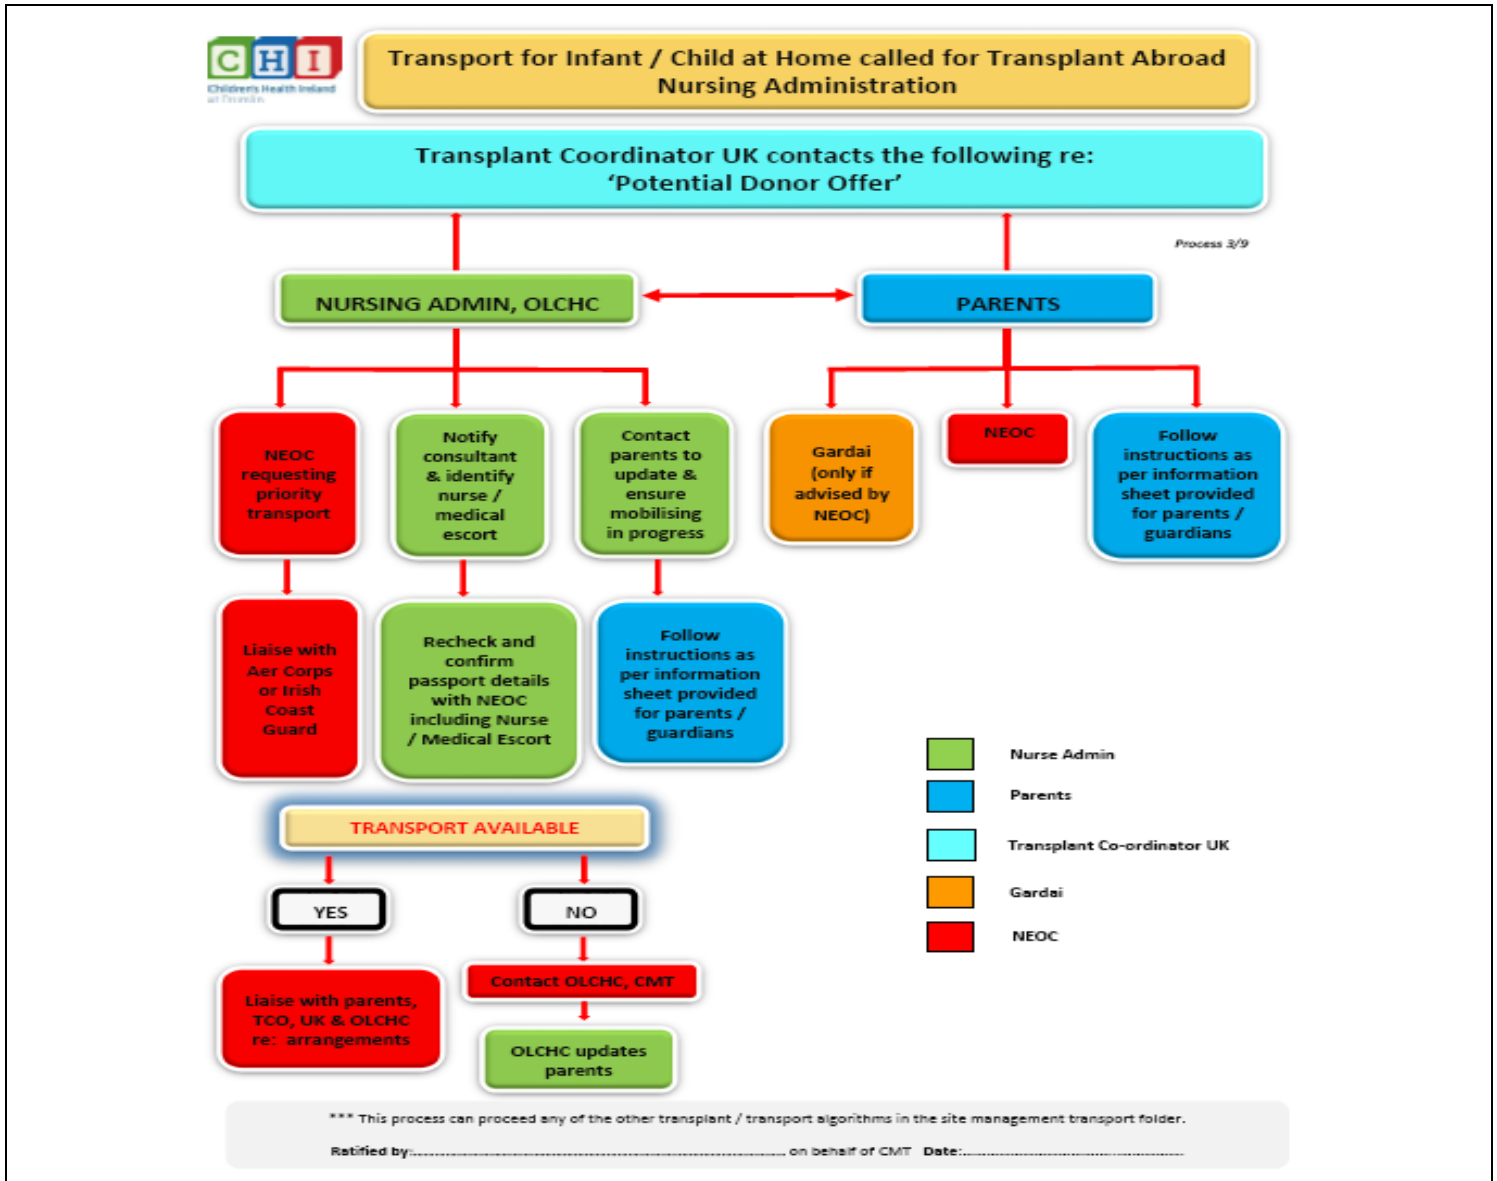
CHI
Children's Health Ireland
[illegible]

Transport for Infant / Child at Home called for Transplant Abroad
Nursing Administration

Transplant Coordinator UK contacts the following re:
'Potential Donor Offer'

Process 3/9

NURSING ADMIN, OLCHC

PARENTS

NEOC requesting priority transport

Notify consultant & identify nurse / medical escort

Contact parents to update & ensure mobilising in progress

Gardai (only if advised by NEOC)

NEOC

Follow instructions as per information sheet provided for parents / guardians

Liaise with Aer Corps or Irish Coast Guard

Recheck and confirm passport details with NEOC including Nurse / Medical Escort

Follow instructions as per information sheet provided for parents / guardians

Nurse Admin

Parents

Transplant Co-ordinator UK

Gardai

NEOC

TRANSPORT AVAILABLE

YES

NO

Liaise with parents, TCO, UK & OLCHC re: arrangements

Contact OLCHC, CMT

OLCHC updates parents

*** This process can proceed any of the other transplant / transport algorithms in the site management transport folder.

Ratified by:............................................................ on behalf of CMT Date:............................................